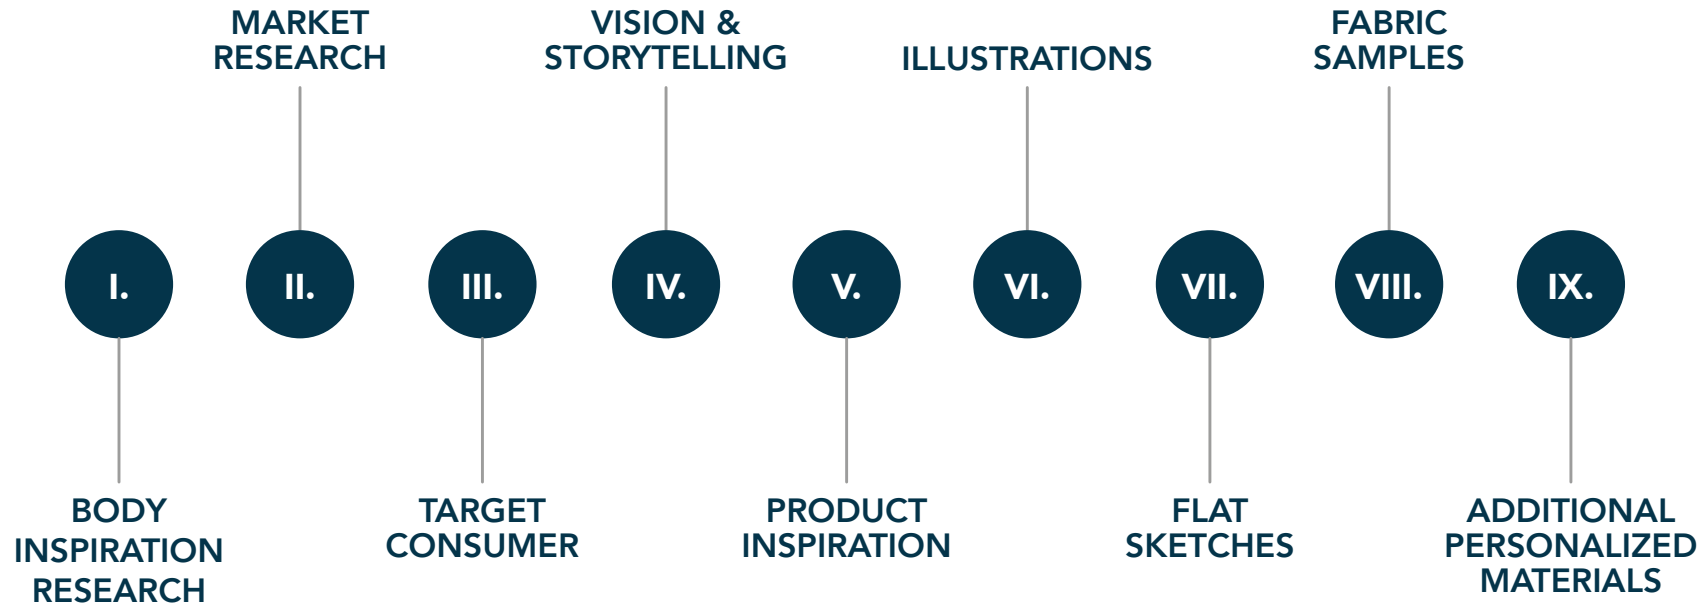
I.
BODY INSPIRATION RESEARCH

II.
MARKET RESEARCH

III.
TARGET CONSUMER

IV.
VISION & STORYTELLING

V.
PRODUCT INSPIRATION

VI.
ILLUSTRATIONS

VII.
FLAT SKETCHES

VIII.
FABRIC SAMPLES

IX.
ADDITIONAL PERSONALIZED MATERIALS